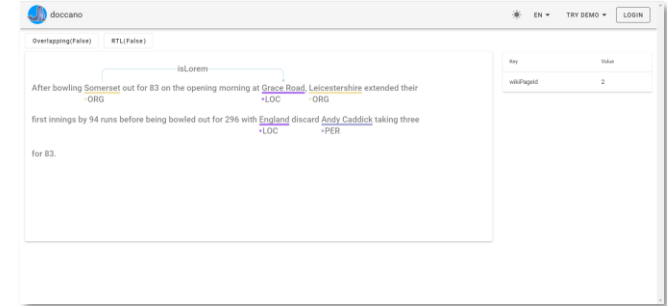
doccano

EN ▾ TRY DEMO ▾ LOGIN

Overlapping(False) RTL(False)

isLorem

After bowling Somerset out for 83 on the opening morning at Grace Road, Leicestershire extended their
ORG LOC ORG

first innings by 94 runs before being bowled out for 296 with England discard Andy Caddick taking three
LOC PER

for 83.

| Key | Value |
|---|---|
| wikiPageId | 2 |